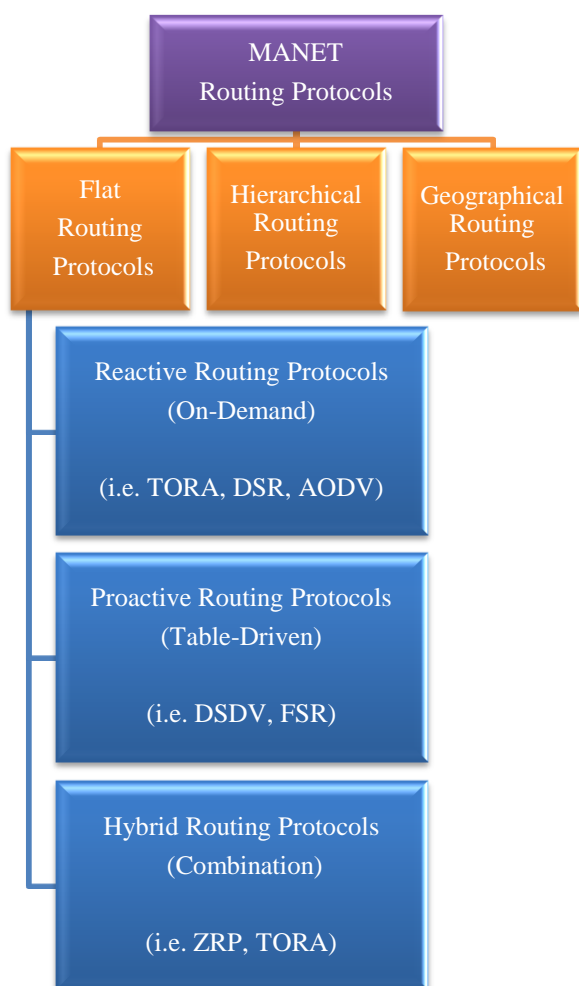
MANET
Routing Protocols

Flat
Routing
Protocols

Hierarchical
Routing
Protocols

Geographical
Routing
Protocols

Reactive Routing Protocols
(On-Demand)

(i.e. TORA, DSR, AODV)

Proactive Routing Protocols
(Table-Driven)

(i.e. DSDV, FSR)

Hybrid Routing Protocols
(Combination)

(i.e. ZRP, TORA)